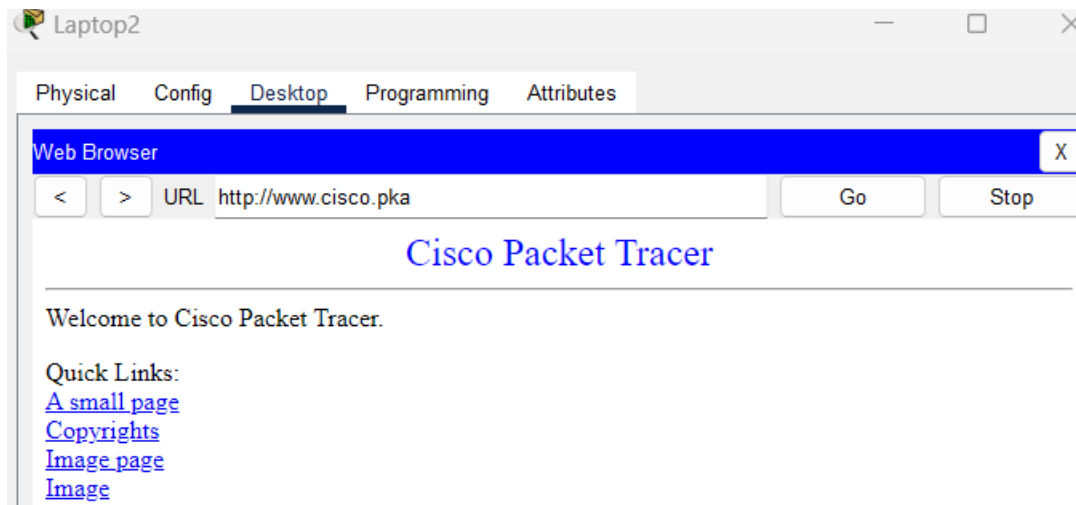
Laptop2

Physical Config Desktop Programming Attributes

Web Browser X

< > URL http://www.cisco.pka Go Stop

Cisco Packet Tracer

Welcome to Cisco Packet Tracer.

Quick Links:
A small page
Copyrights
Image page
Image